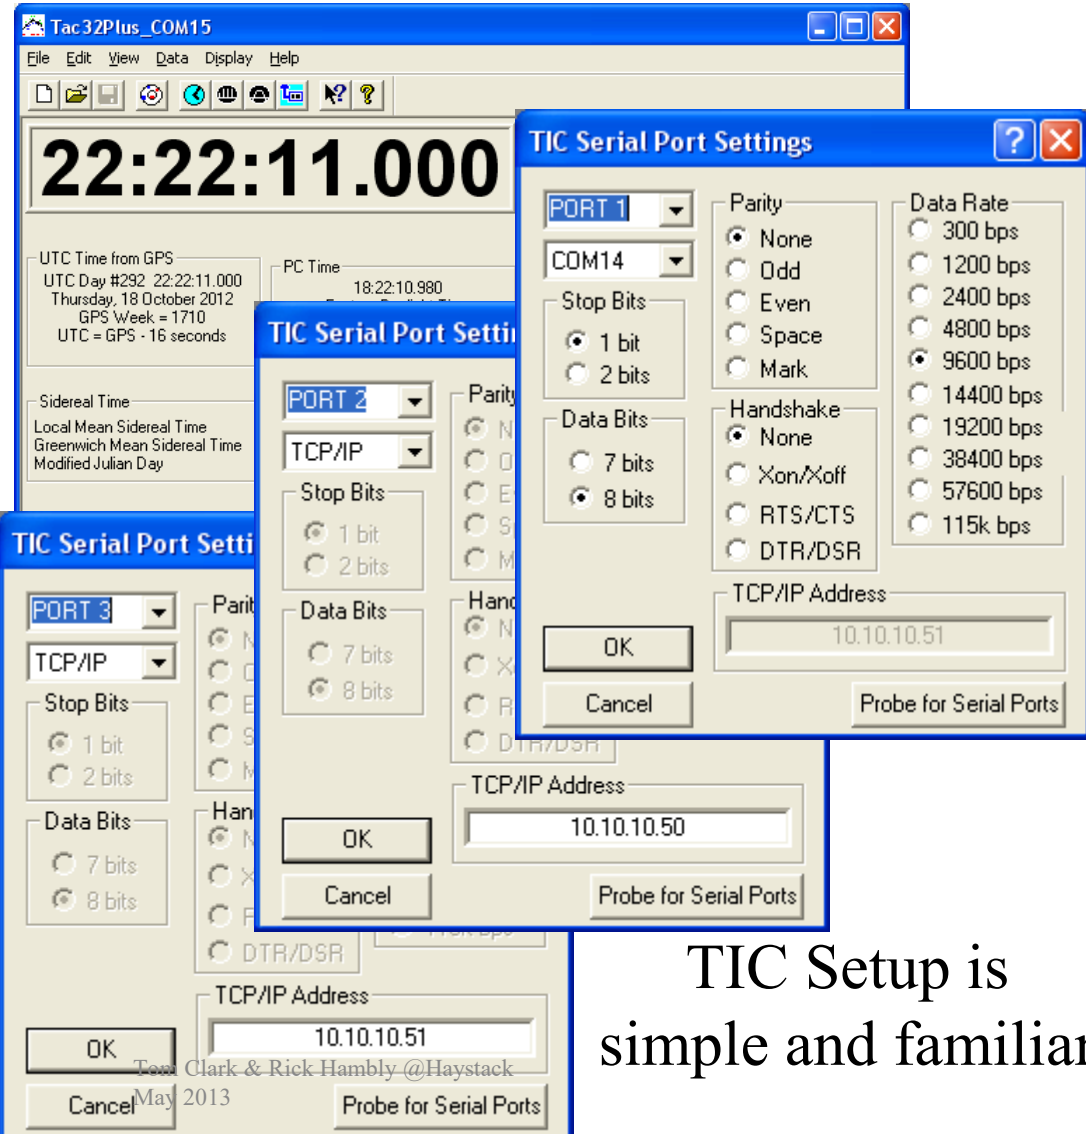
Tac32Plus_COM15

File Edit View Data Display Help

22:22:11.000

UTC Time from GPS
UTC Day #292 22:22:11.000
Thursday, 18 October 2012
GPS Week = 1710
UTC = GPS - 16 seconds

PC Time
18:22:10.980

Sidereal Time
Local Mean Sidereal Time
Greenwich Mean Sidereal Time
Modified Julian Day

TIC Serial Port Settings

PORT 1
COM14
Stop Bits
1 bit
2 bits
Data Bits
7 bits
8 bits
Parity
None
Odd
Even
Space
Mark
Handshake
None
Xon/Xoff
RTS/CTS
DTR/DSR
Data Rate
300 bps
1200 bps
2400 bps
4800 bps
9600 bps
14400 bps
19200 bps
38400 bps
57600 bps
115k bps
TCP/IP Address
10.10.10.51
OK
Cancel
Probe for Serial Ports

TIC Serial Port Setti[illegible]

PORT 2
TCP/IP
Stop Bits
1 bit
2 bits
Data Bits
7 bits
8 bits
Parity
Hand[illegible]
DTR/DSR
TCP/IP Address
10.10.10.50
OK
Cancel
Probe for Serial Ports

TIC Serial Port Setti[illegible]

PORT 3
TCP/IP
Stop Bits
1 bit
2 bits
Data Bits
7 bits
8 bits
Parit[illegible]
Han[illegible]
DTR/DSR
TCP/IP Address
10.10.10.51
OK
Cancel
Probe for Serial Ports

TIC Setup is simple and familiar

Tom Clark & Rick Hambly @Haystack
May 2013